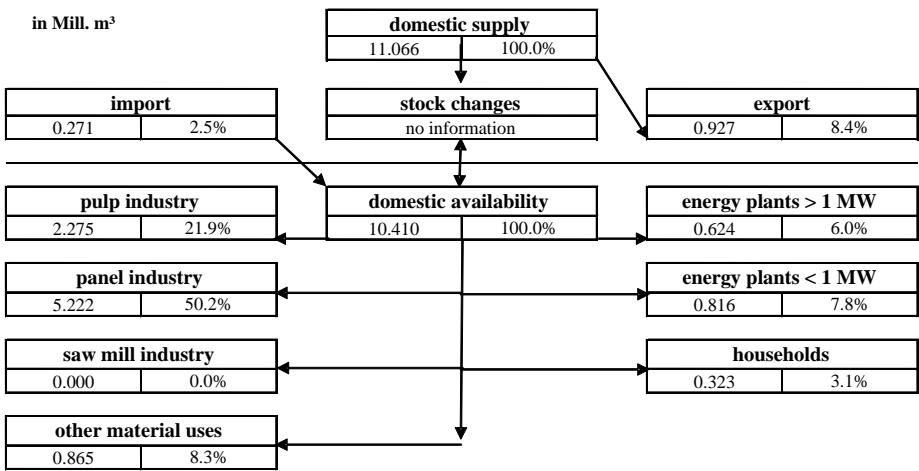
in Mill. m³

| domestic supply | |
|---|---|
| 11.066 | 100.0% |

| import | |
|---|---|
| 0.271 | 2.5% |

| stock changes |
|---|
| no information |

| export | |
|---|---|
| 0.927 | 8.4% |

| pulp industry | |
|---|---|
| 2.275 | 21.9% |

| domestic availability | |
|---|---|
| 10.410 | 100.0% |

| energy plants > 1 MW | |
|---|---|
| 0.624 | 6.0% |

| panel industry | |
|---|---|
| 5.222 | 50.2% |

| energy plants < 1 MW | |
|---|---|
| 0.816 | 7.8% |

| saw mill industry | |
|---|---|
| 0.000 | 0.0% |

| households | |
|---|---|
| 0.323 | 3.1% |

| other material uses | |
|---|---|
| 0.865 | 8.3% |